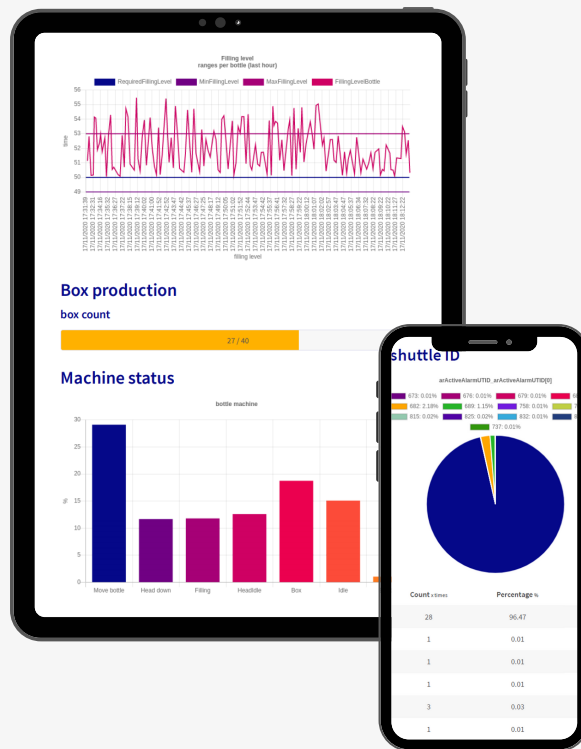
Filling level
ranges per bottle (last hour)

RequiredFillingLevel MinFillingLevel MaxFillingLevel FillingLevelBottle

56
55
54
53
52
51
50
49

time

filling level

Box production

box count

27 / 40

Machine status

bottle machine

30
25
20
15
10
5
0

%

Move bottle
Head down
Filling
Headidle
Box
Idle

shuttle ID

arActiveAlarmUTID_arActiveAlarmUTID[0]

673: 0.01%
676: 0.01%
679: 0.01%
682: 2.18%
689: 1.15%
758: 0.01%
815: 0.02%
825: 0.02%
832: 0.01%
737: 0.01%

| Count x times | Percentage % |
|---|---|
| 28 | 96.47 |
| 1 | 0.01 |
| 1 | 0.01 |
| 1 | 0.01 |
| 3 | 0.03 |
| 1 | 0.01 |